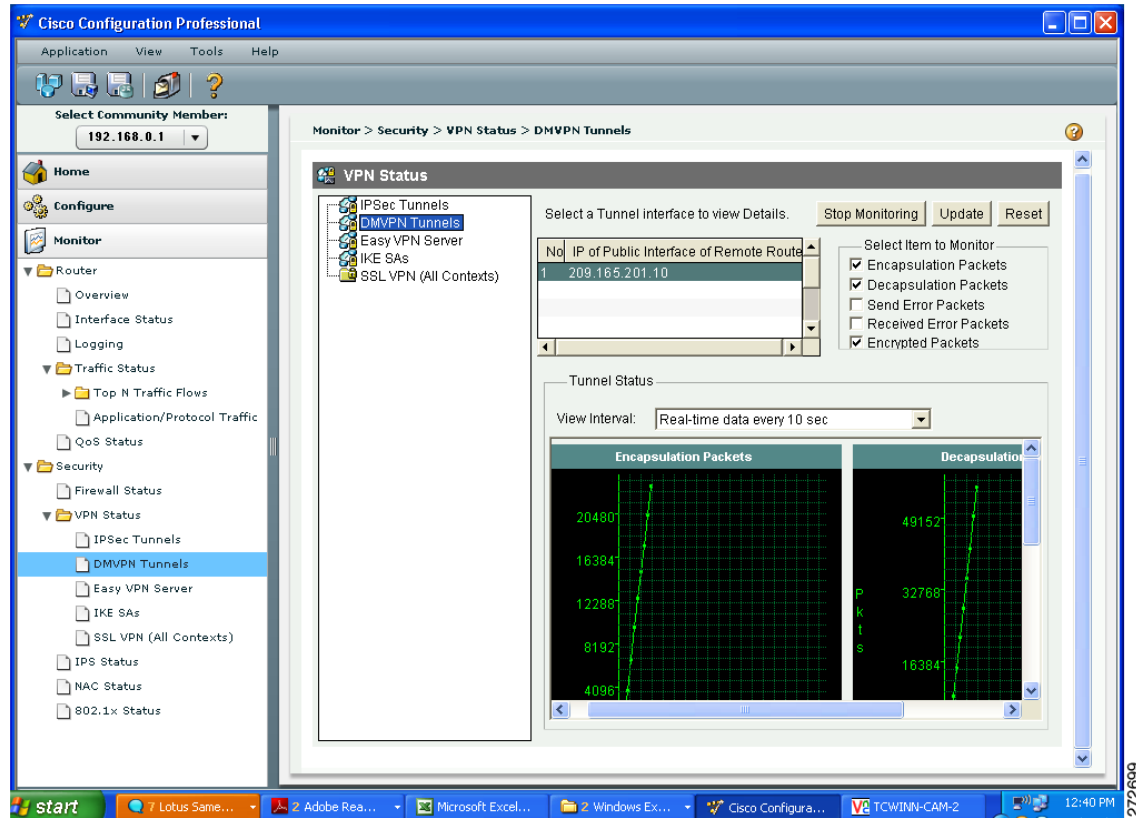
Cisco Configuration Professional

Application View Tools Help

Select Community Member:
192.168.0.1

Home
Configure
Monitor
Router
Overview
Interface Status
Logging
Traffic Status
Top N Traffic Flows
Application/Protocol Traffic
QoS Status
Security
Firewall Status
VPN Status
IPSec Tunnels
DMVPN Tunnels
Easy VPN Server
IKE SAs
SSL VPN (All Contexts)
IPS Status
NAC Status
802.1x Status

Monitor > Security > VPN Status > DMVPN Tunnels

VPN Status

IPSec Tunnels
DMVPN Tunnels
Easy VPN Server
IKE SAs
SSL VPN (All Contexts)

Select a Tunnel interface to view Details.
Stop Monitoring Update Reset

| No | IP of Public Interface of Remote Route |
|---|---|
| 1 | 209.165.201.10 |

Select Item to Monitor
☑ Encapsulation Packets
☑ Decapsulation Packets
☐ Send Error Packets
☐ Received Error Packets
☑ Encrypted Packets

Tunnel Status
View Interval: Real-time data every 10 sec

Encapsulation Packets
20480
16384
12288
8192
4096

Decapsulation
P
k
t
s
49152
32768
16384

start 7 Lotus Same... 2 Adobe Rea... Microsoft Excel... 2 Windows Ex... Cisco Configura... TCWINN-CAM-2 12:40 PM

272699